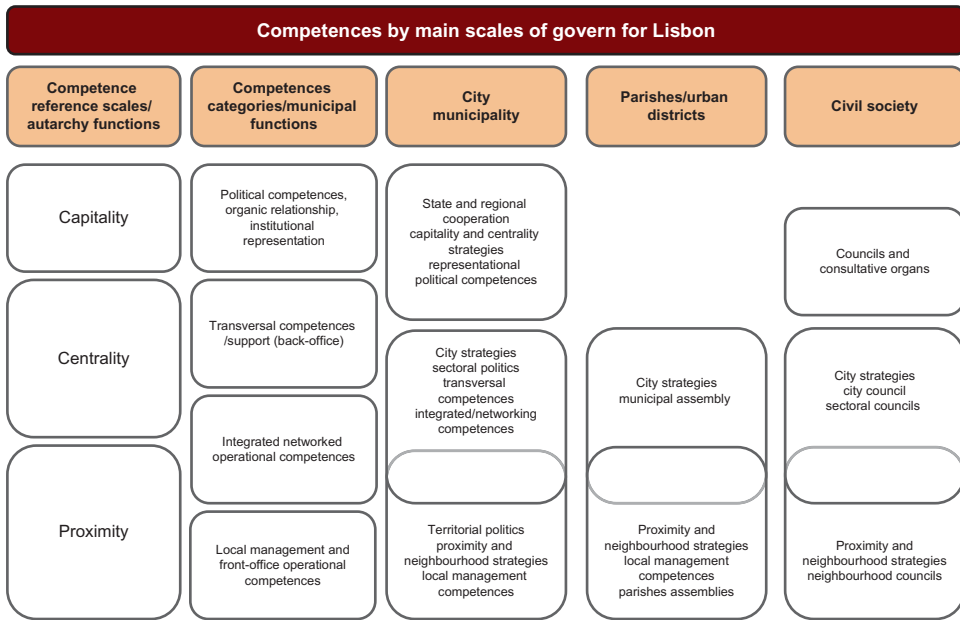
Competences by main scales of govern for Lisbon

Competence reference scales/ autarchy functions

Competences categories/municipal functions

City municipality

Parishes/urban districts

Civil society

Capitality

Centrality

Proximity

Political competences, organic relationship, institutional representation

Transversal competences /support (back-office)

Integrated networked operational competences

Local management and front-office operational competences

State and regional cooperation capitality and centrality strategies representational political competences

City strategies sectoral politics transversal competences integrated/networking competences

Territorial politics proximity and neighbourhood strategies local management competences

City strategies municipal assembly

Proximity and neighbourhood strategies local management competences parishes assemblies

Councils and consultative organs

City strategies city council sectoral councils

Proximity and neighbourhood strategies neighbourhood councils